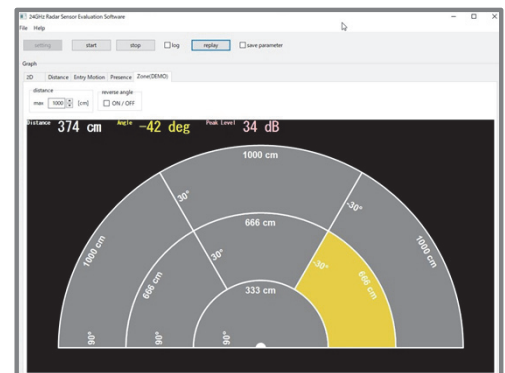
24GHz Radar Sensor Evaluation Software
File Help
setting start stop log replay save parameter
Graph
2D Distance Entry Motion Presence Zone(DEMO)
distance
max 1000 [cm]
reverse angle
ON / OFF
Distance 374 cm Angle -42 deg Peak Level 34 dB
1000 cm
30°
-30°
1000 cm
1000 cm
666 cm
30°
-30°
666 cm
666 cm
333 cm
90°
90°
90°